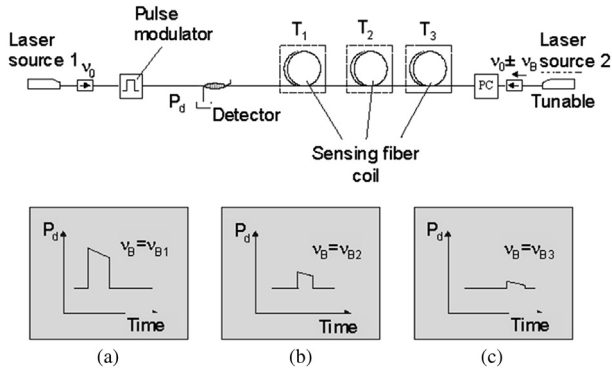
Laser source 1 $\nu_0$

Pulse modulator

$P_d$

Detector

$T_1$

$T_2$

$T_3$

Sensing fiber coil

PC

$\nu_0 \pm \nu_B$

Laser source 2

Tunable

$P_d$

$\nu_B = \nu_{B1}$

Time

(a)

$P_d$

$\nu_B = \nu_{B2}$

Time

(b)

$P_d$

$\nu_B = \nu_{B3}$

Time

(c)